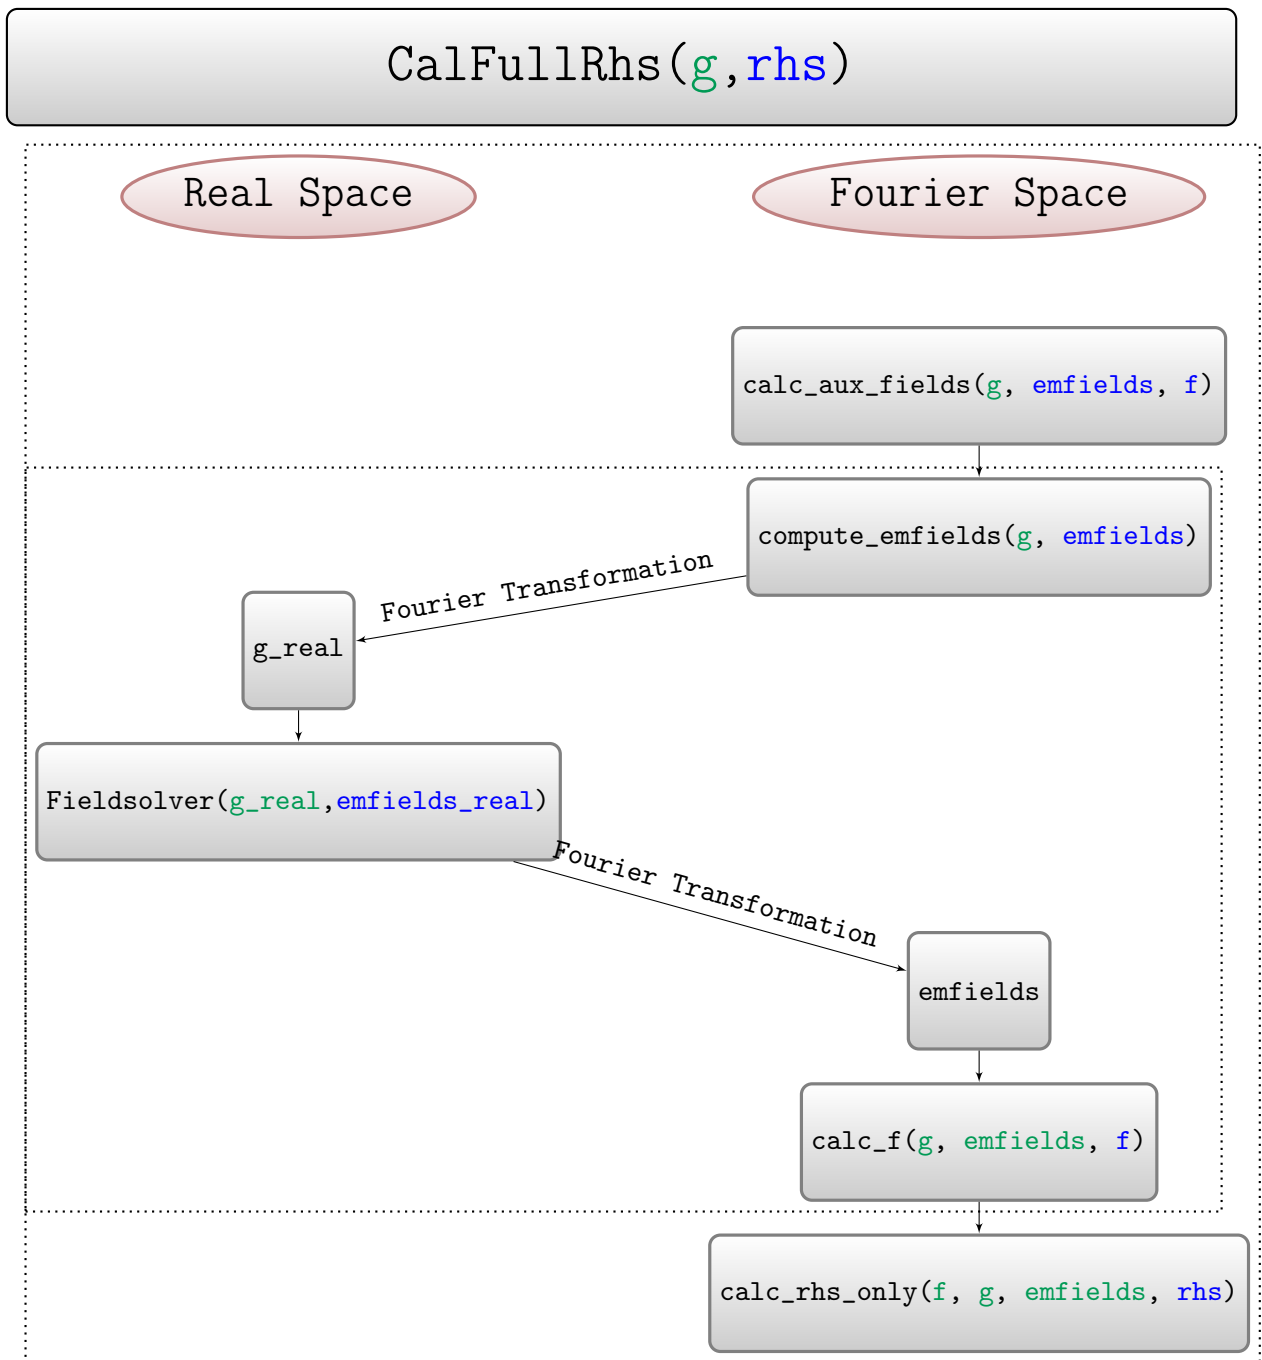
CalFullRhs(g,rhs)

Real Space

Fourier Space

calc_aux_fields(g, emfields, f)

compute_emfields(g, emfields)

Fourier Transformation

g_real

Fieldsolver(g_real,emfields_real)

Fourier Transformation

emfields

calc_f(g, emfields, f)

calc_rhs_only(f, g, emfields, rhs)